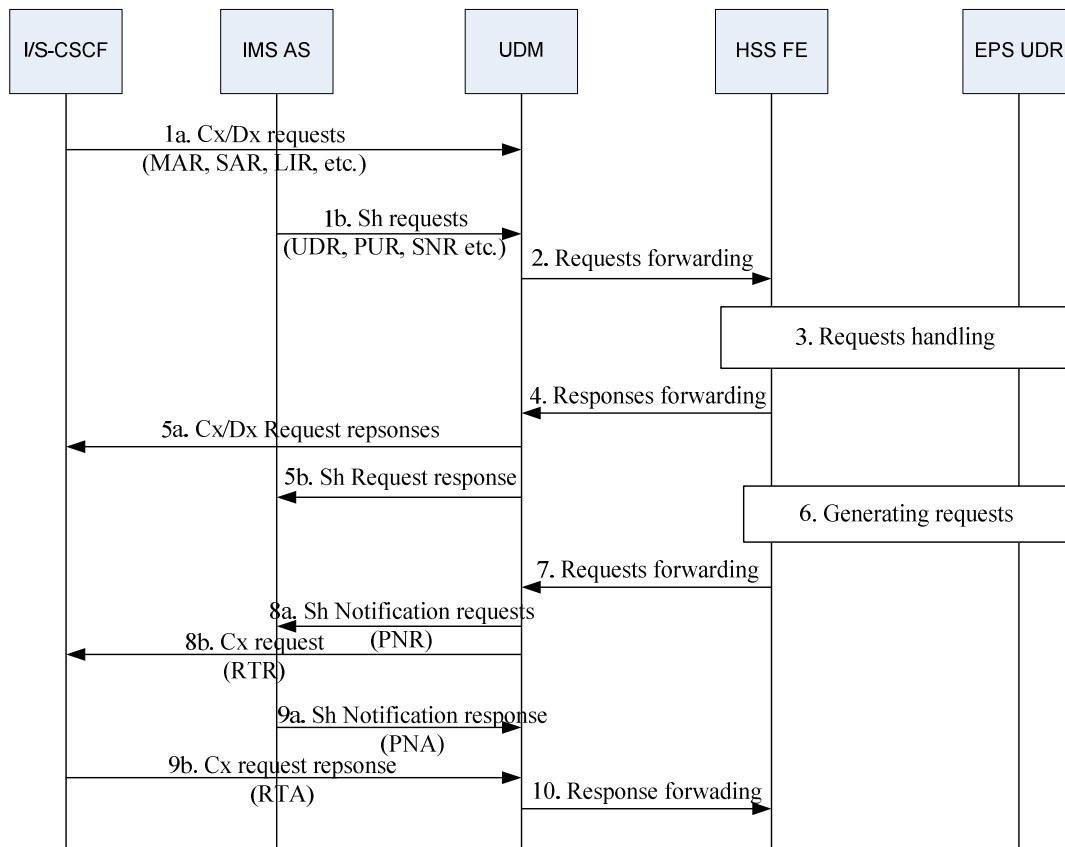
I/S-CSCF

IMS AS

UDM

HSS FE

EPS UDR

1a. Cx/Dx requests (MAR, SAR, LIR, etc.)

1b. Sh requests (UDR, PUR, SNR etc.)

2. Requests forwarding

3. Requests handling

4. Responses forwarding

5a. Cx/Dx Request repsonses

5b. Sh Request response

6. Generating requests

7. Requests forwarding

8a. Sh Notification requests (PNR)

8b. Cx request (RTR)

9a. Sh Notification response (PNA)

9b. Cx request repsonse (RTA)

10. Response forwading